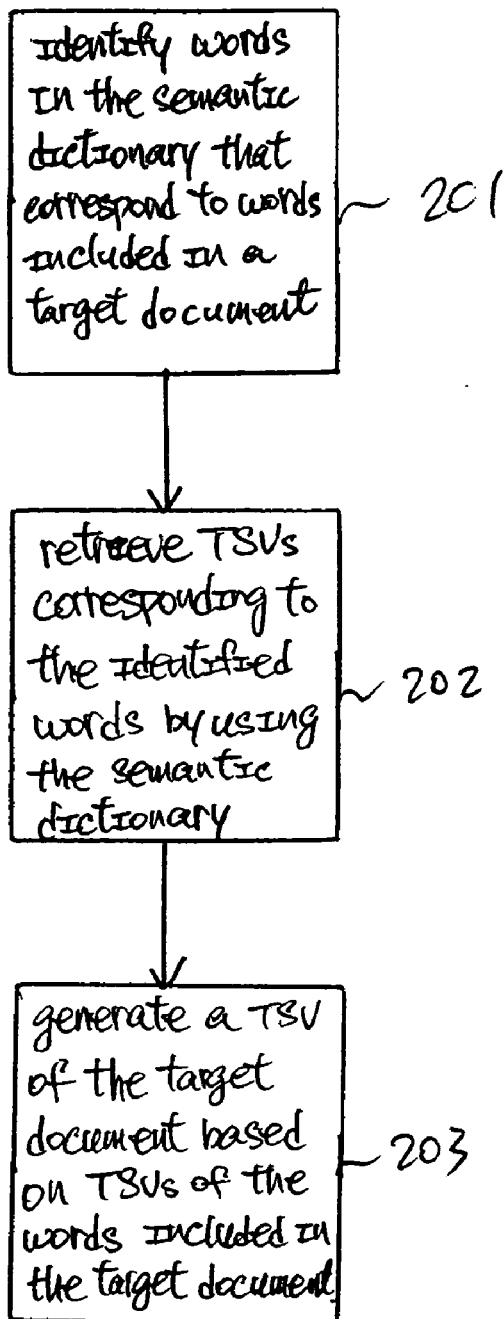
Identify words in the semantic dictionary that correspond to words included in a target document

201

retrieve TSVs corresponding to the identified words by using the semantic dictionary

202

generate a TSV of the target document based on TSVs of the words included in the target document

203